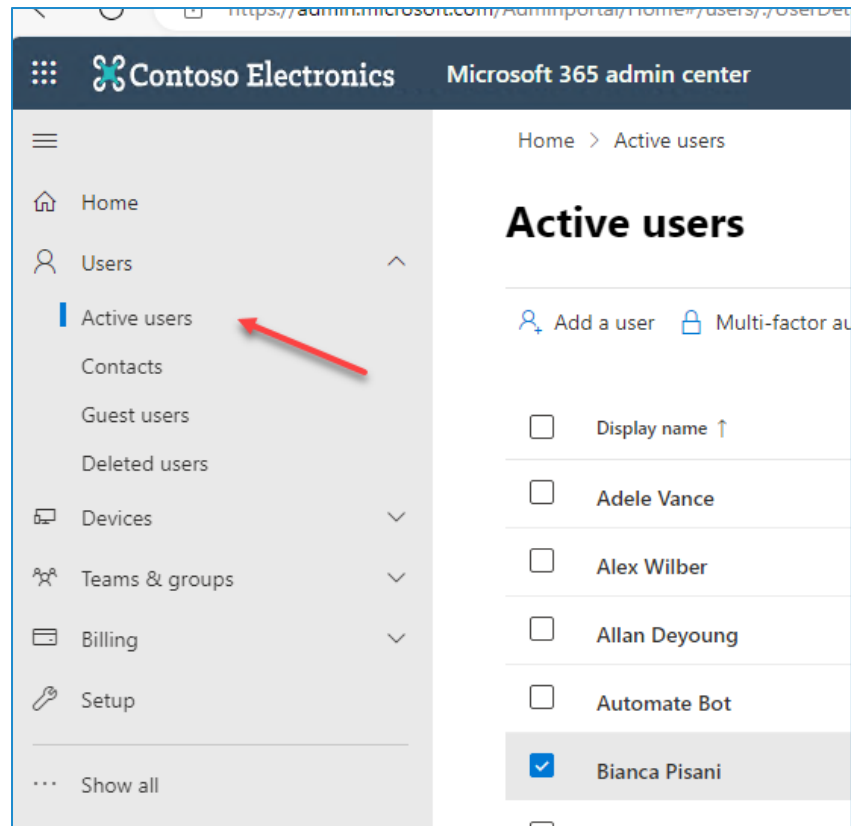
https://admin.microsoft.com/Adminportal/Home#/users/:/UserDe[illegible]

Contoso Electronics

Microsoft 365 admin center

Home

Users

Active users

Contacts

Guest users

Deleted users

Devices

Teams & groups

Billing

Setup

Show all

Home > Active users

Active users

Add a user

Multi-factor au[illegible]

Display name ↑

Adele Vance

Alex Wilber

Allan Deyoung

Automate Bot

Bianca Pisani